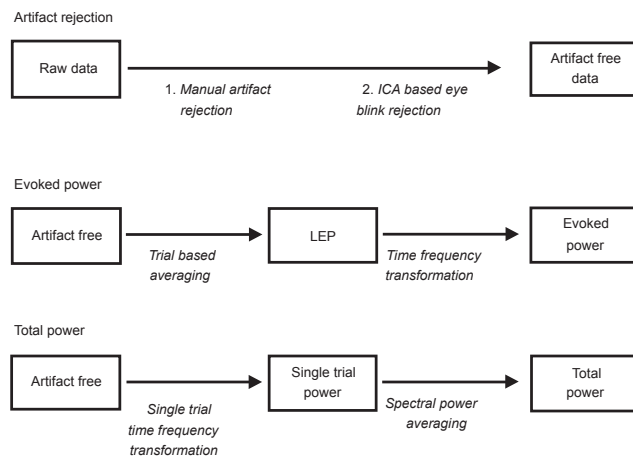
Artifact rejection

Raw data

1. Manual artifact rejection

2. ICA based eye blink rejection

Artifact free data

Evoked power

Artifact free

Trial based averaging

LEP

Time frequency transformation

Evoked power

Total power

Artifact free

Single trial time frequency transformation

Single trial power

Spectral power averaging

Total power